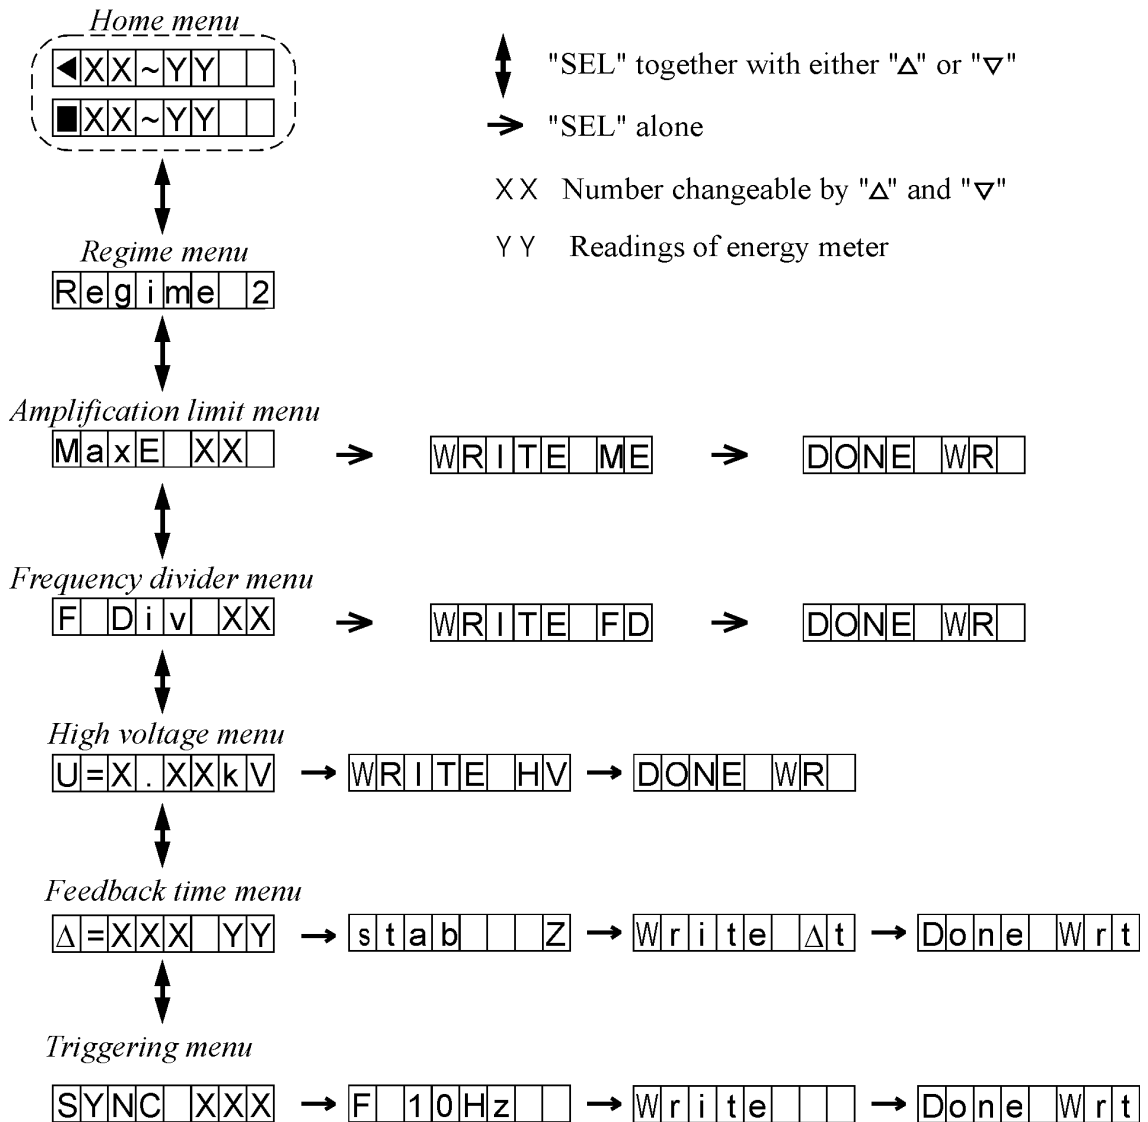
Home menu

◀XX~YY

■XX~YY

"SEL" together with either "$\Delta$" or "$\nabla$"

"SEL" alone

XX Number changeable by "$\Delta$" and "$\nabla$"

YY Readings of energy meter

Regime menu

Regime 2

Amplification limit menu

MaxE XX → WRITE ME → DONE WR

Frequency divider menu

F Div XX → WRITE FD → DONE WR

High voltage menu

U=X.XXkV → WRITE HV → DONE WR

Feedback time menu

$\Delta$=XXX YY → stab Z → Write $\Delta$t → Done Wrt

Triggering menu

SYNC XXX → F 10Hz → Write → Done Wrt